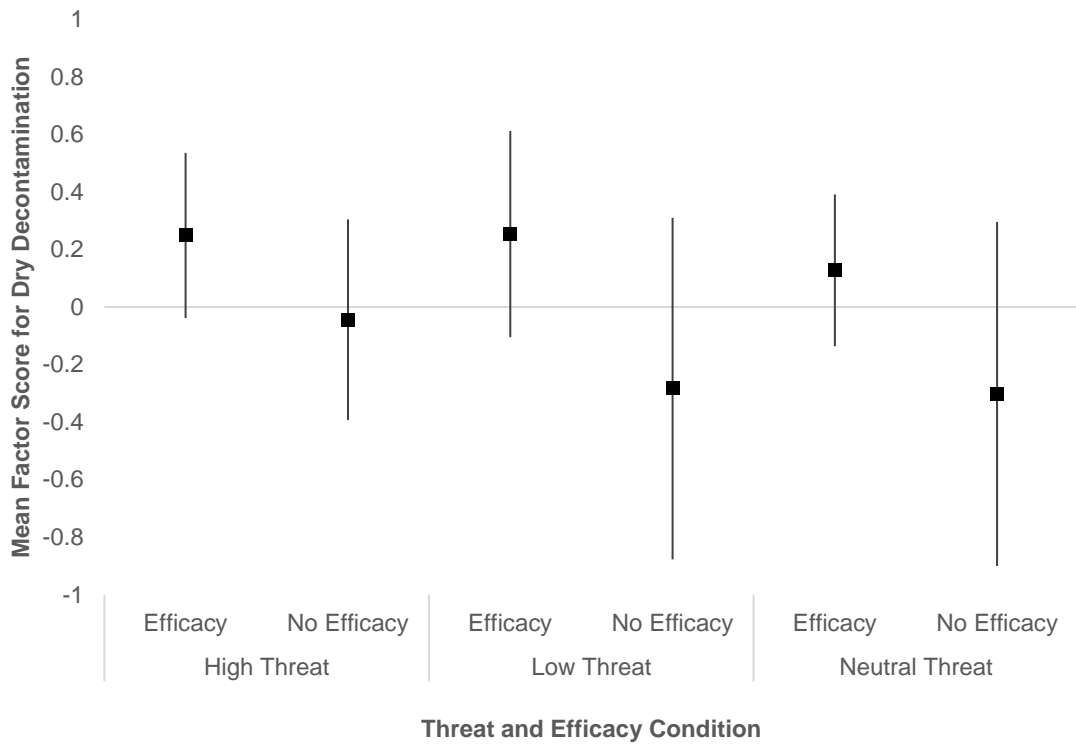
Mean Factor Score for Dry Decontamination

1
0.8
0.6
0.4
0.2
0
-0.2
-0.4
-0.6
-0.8
-1

Efficacy
No Efficacy
Efficacy
No Efficacy
Efficacy
No Efficacy

High Threat
Low Threat
Neutral Threat

Threat and Efficacy Condition